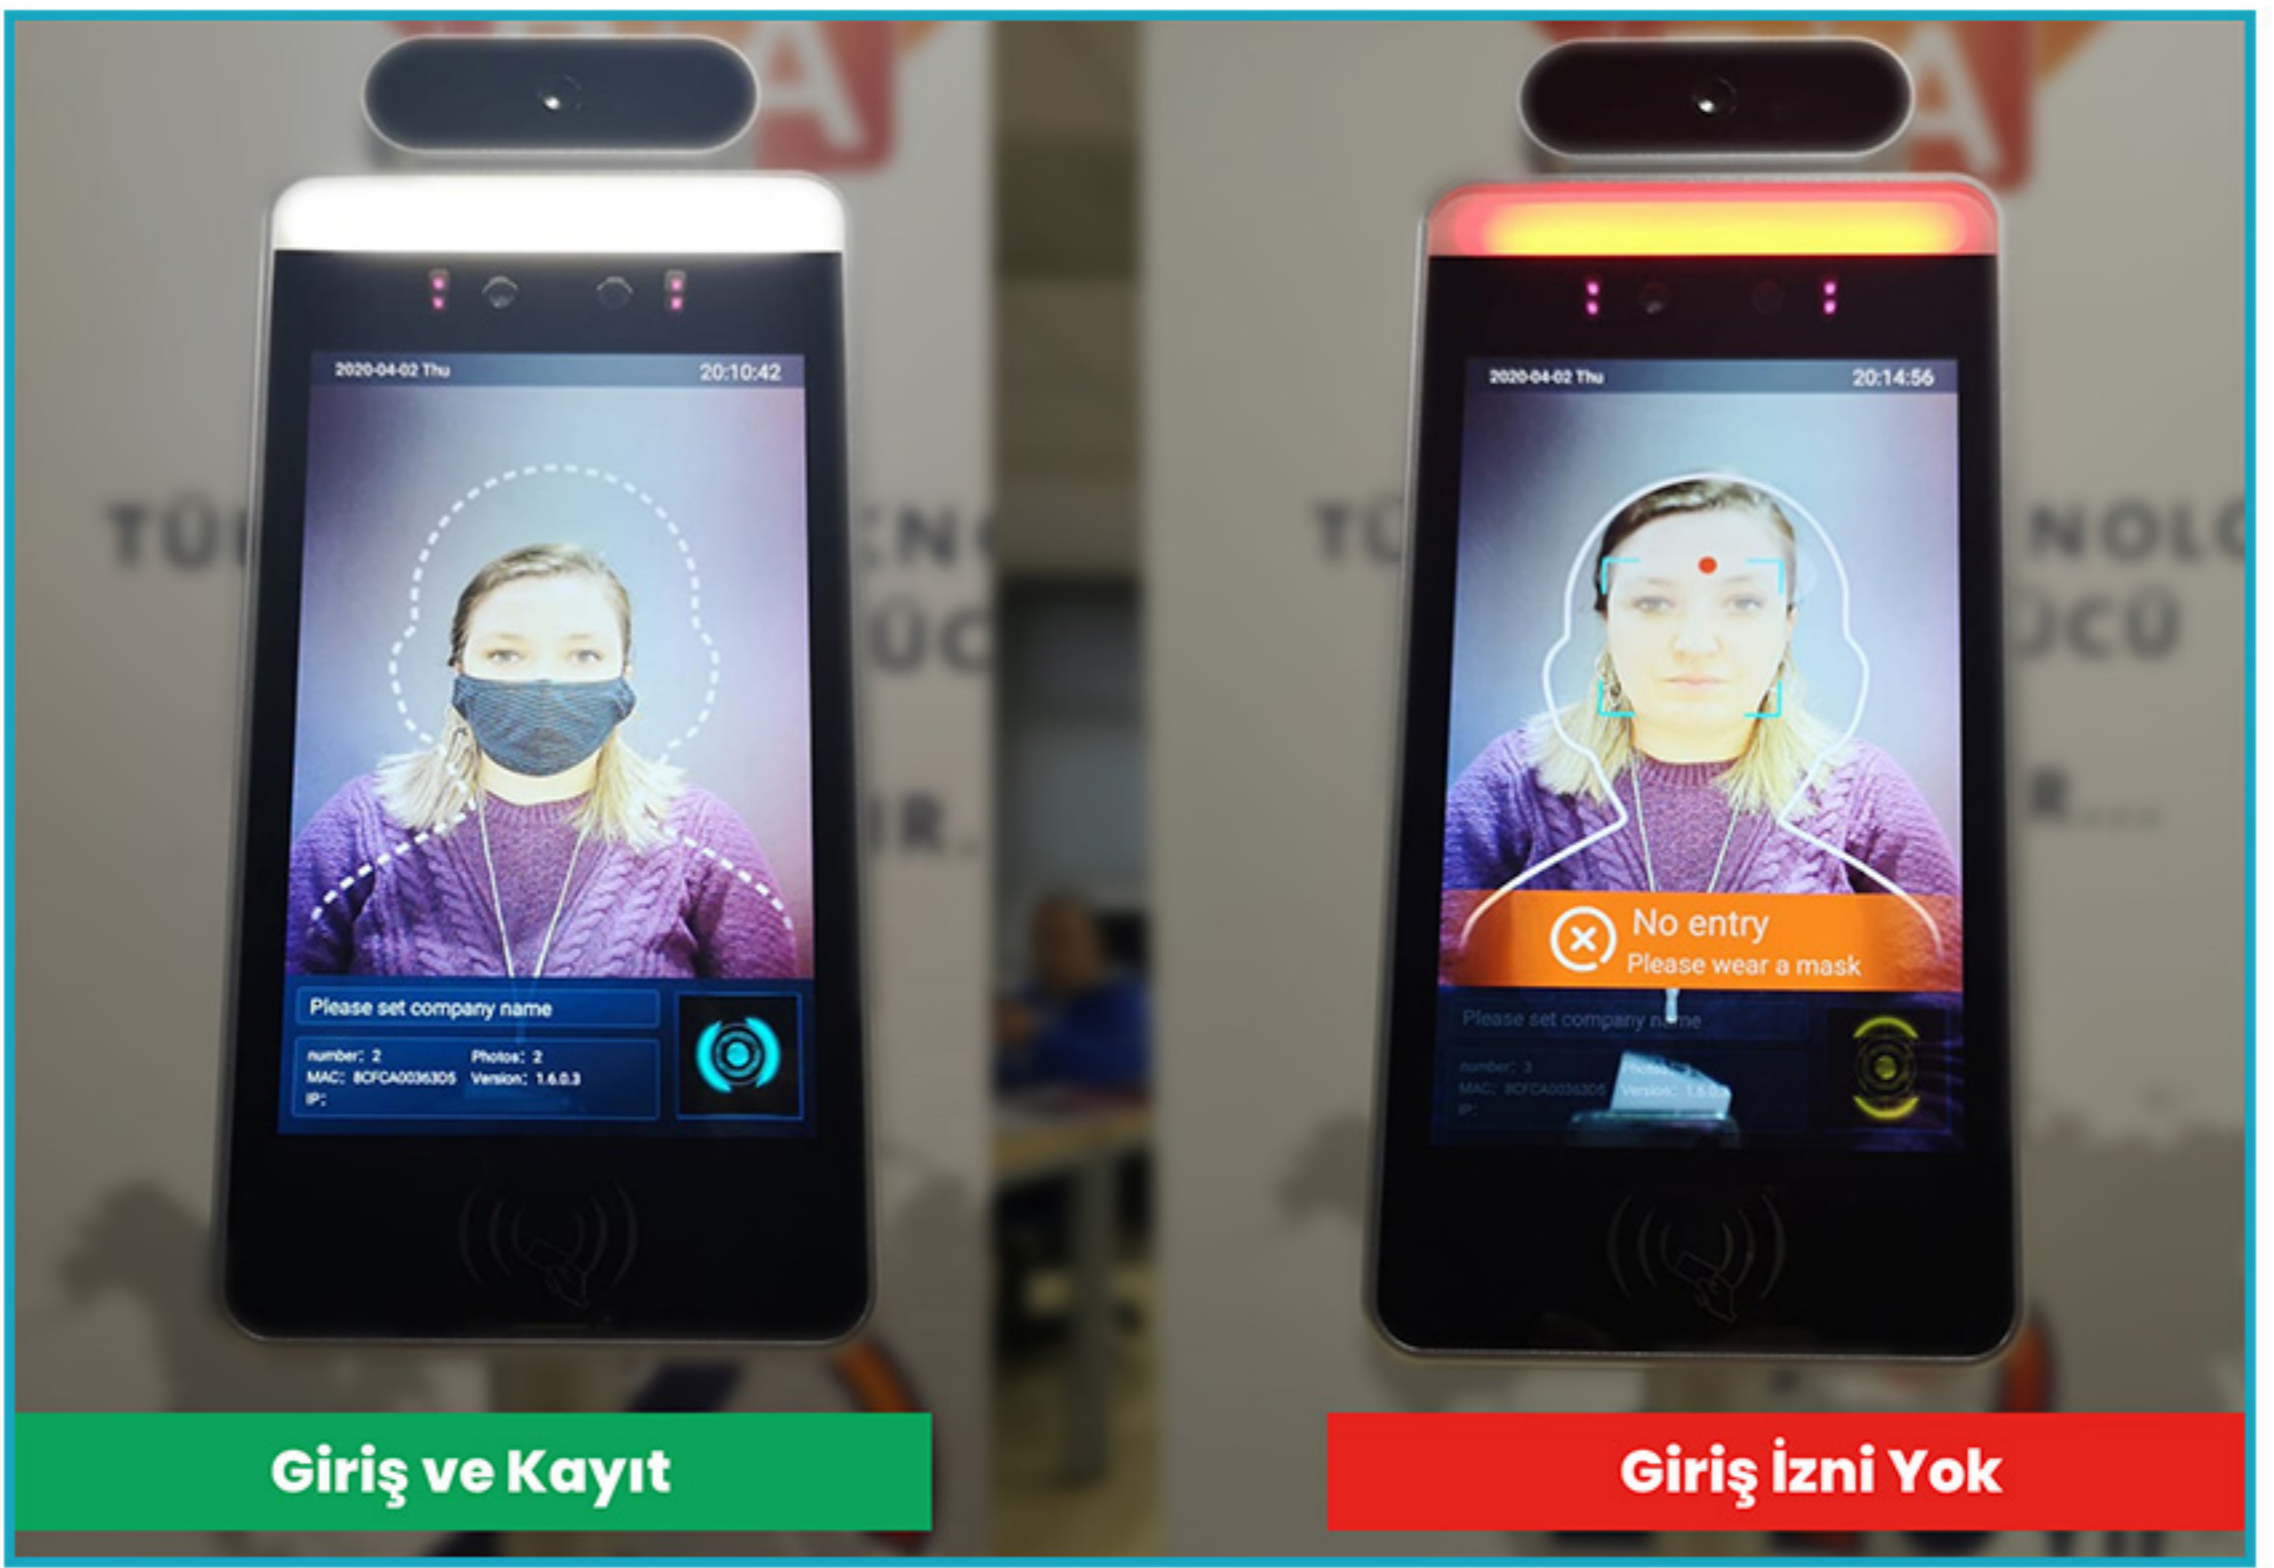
2020-04-02 Thu
20:10:42

Please set company name

number: 2
MAC: 8CFCA0036305
IP:
Photos: 2
Version: 1.6.0.3

2020-04-02 Thu
20:14:56

No entry
Please wear a mask

Please set company name

number: 3
MAC: 8CFCA0036305
IP:
Photos: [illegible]
Version: 1.6.0.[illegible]

Giriş ve Kayıt

Giriş İzni Yok